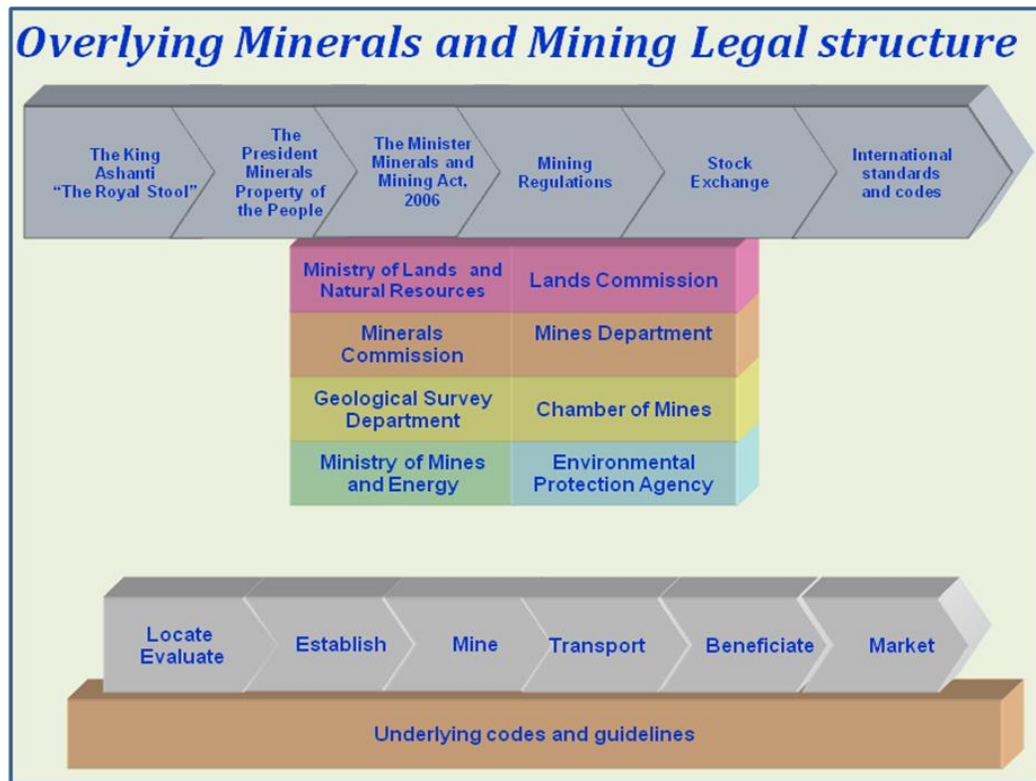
Overlying Minerals and Mining Legal structure

The King Ashanti "The Royal Stool"

The President Minerals Property of the People

The Minister Minerals and Mining Act, 2006

Mining Regulations

Stock Exchange

International standards and codes

| Ministry of Lands and Natural Resources | Lands Commission |
|---|---|
| Minerals Commission | Mines Department |
| Geological Survey Department | Chamber of Mines |
| Ministry of Mines and Energy | Environmental Protection Agency |

Locate Evaluate

Establish

Mine

Transport

Beneficiate

Market

Underlying codes and guidelines